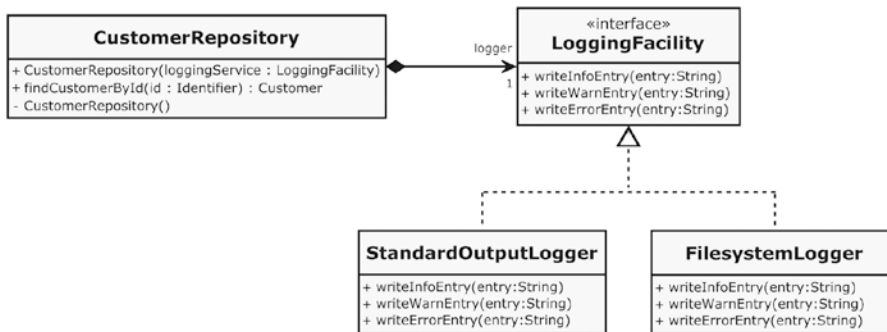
CustomerRepository

+ CustomerRepository(loggingService : LoggingFacility)
+ findCustomerById(id : Identifier) : Customer
- CustomerRepository()

logger

1

«interface»
LoggingFacility

+ writeInfoEntry(entry:String)
+ writeWarnEntry(entry:String)
+ writeErrorEntry(entry:String)

StandardOutputLogger

+ writeInfoEntry(entry:String)
+ writeWarnEntry(entry:String)
+ writeErrorEntry(entry:String)

FilesystemLogger

+ writeInfoEntry(entry:String)
+ writeWarnEntry(entry:String)
+ writeErrorEntry(entry:String)